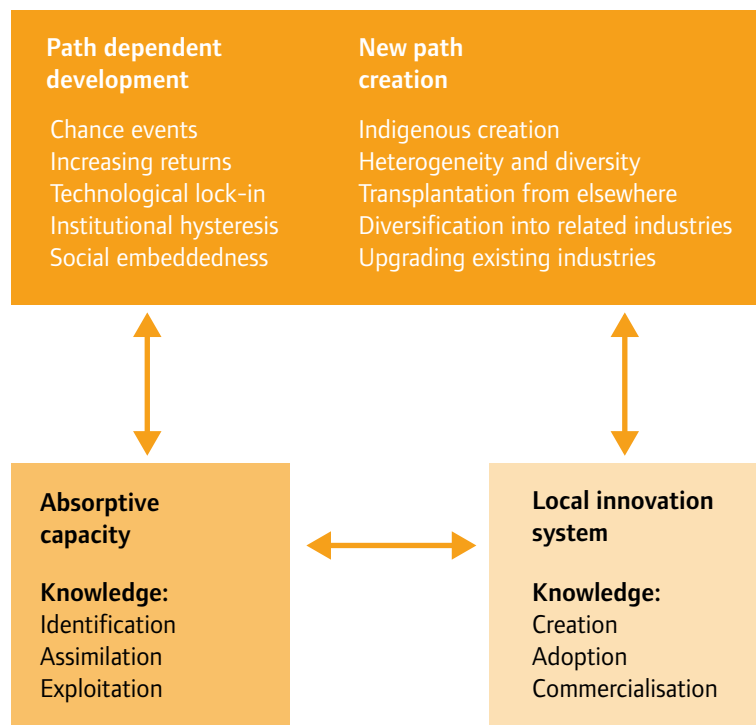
Path dependent development

Chance events
Increasing returns
Technological lock-in
Institutional hysteresis
Social embeddedness

New path creation

Indigenous creation
Heterogeneity and diversity
Transplantation from elsewhere
Diversification into related industries
Upgrading existing industries

Absorptive capacity

Knowledge:
Identification
Assimilation
Exploitation

Local innovation system

Knowledge:
Creation
Adoption
Commercialisation